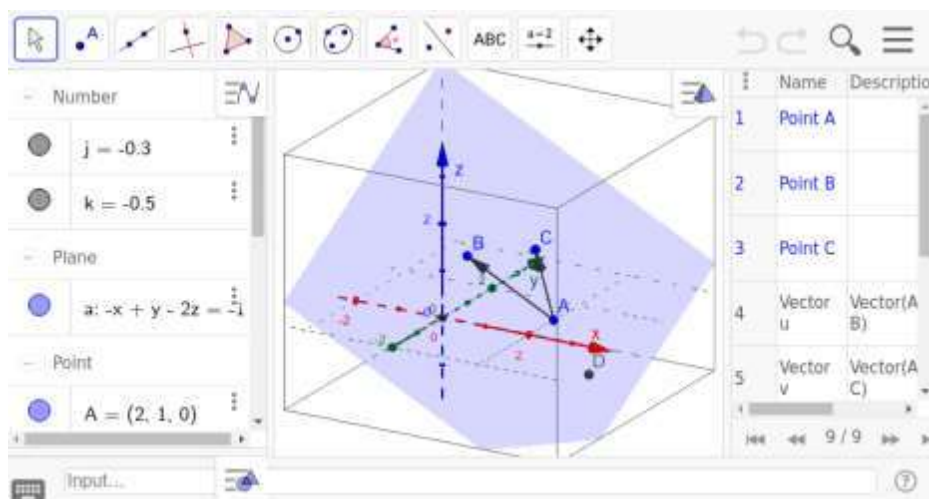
ABC $\frac{a=2}{}$

Number

$j = -0.3$

$k = -0.5$

Plane

a: $-x + y - 2z = -1$

Point

$A = (2, 1, 0)$

z

2

B

C

y

A

x

D

2

-2

0

-2

2

| | Name | Descriptio |
|---|---|---|
| 1 | Point A | |
| 2 | Point B | |
| 3 | Point C | |
| 4 | Vector u | Vector(A B) |
| 5 | Vector v | Vector(A C) |

9 / 9

Input...